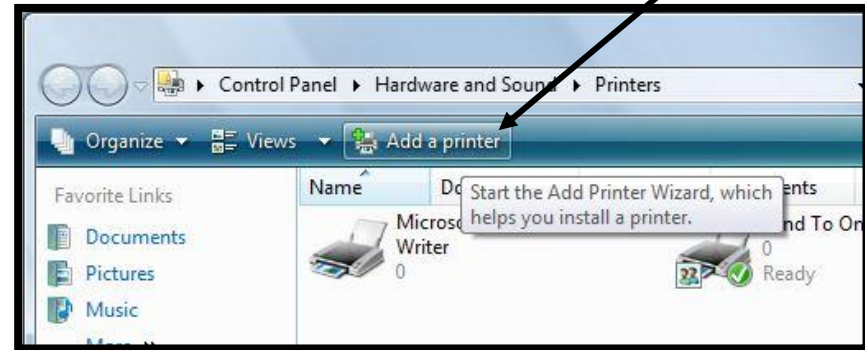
Control Panel ▸ Hardware and Sound ▸ Printers

Organize ▾ Views ▾ Add a printer

Favorite Links

Documents

Pictures

Music

Name

Do

Start the Add Printer Wizard, which helps you install a printer.

ents

Micros Writer
0

nd To On
0
Ready